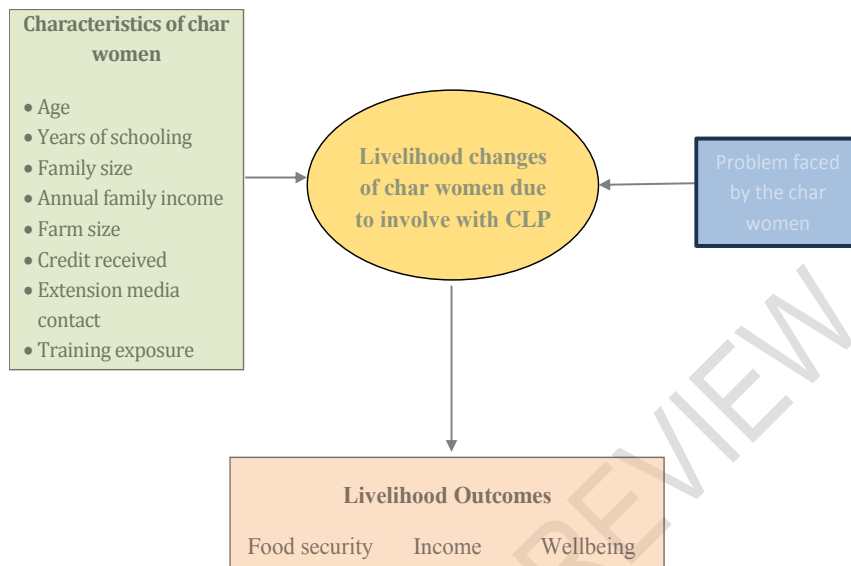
Characteristics of char women

- Age
- Years of schooling
- Family size
- Annual family income
- Farm size
- Credit received
- Extension media contact
- Training exposure

Livelihood changes of char women due to involve with CLP

Problem faced by the char women

Livelihood Outcomes

Food security Income Wellbeing

REVIEW